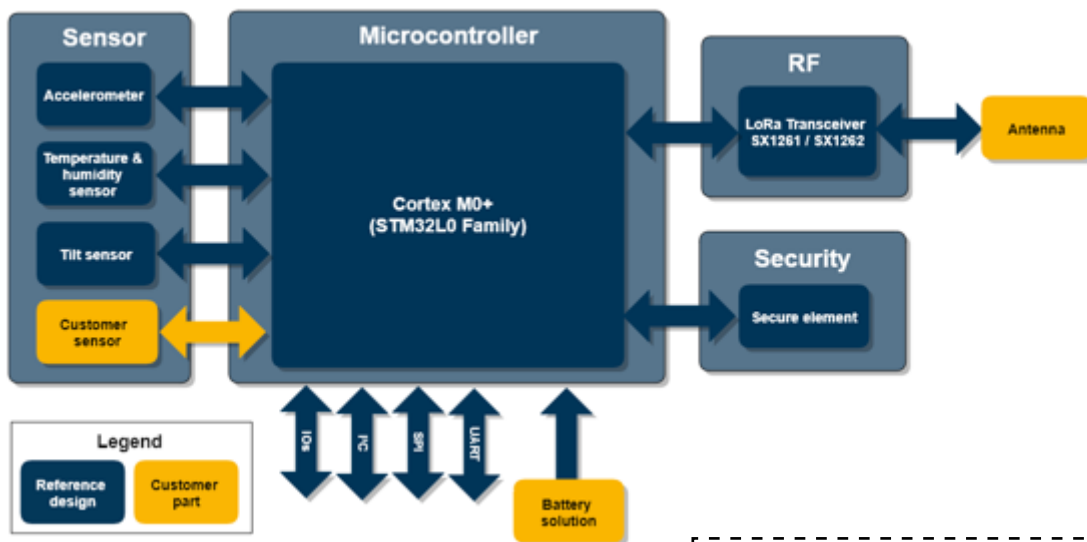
Sensor

Accelerometer

Temperature & humidity sensor

Tilt sensor

Customer sensor

Microcontroller

Cortex M0+ (STM32L0 Family)

RF

LoRa Transceiver SX1261 / SX1262

Antenna

Security

Secure element

IOs

I²C

SPI

UART

Battery solution

Legend

Reference design

Customer part